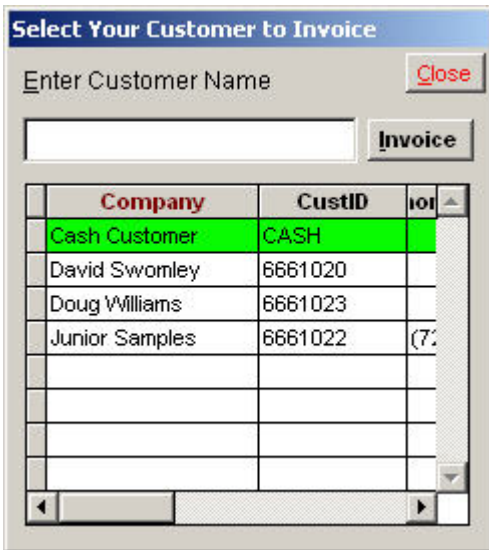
Select Your Customer to Invoice

Enter Customer Name

Close

Invoice

| Company | CustID | ion |
|---|---|---|
| Cash Customer | CASH | |
| David Swomley | 6661020 | |
| Doug Williams | 6661023 | |
| Junior Samples | 6661022 | (7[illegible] |
| | | |
| | | |
| | | |
| | | |